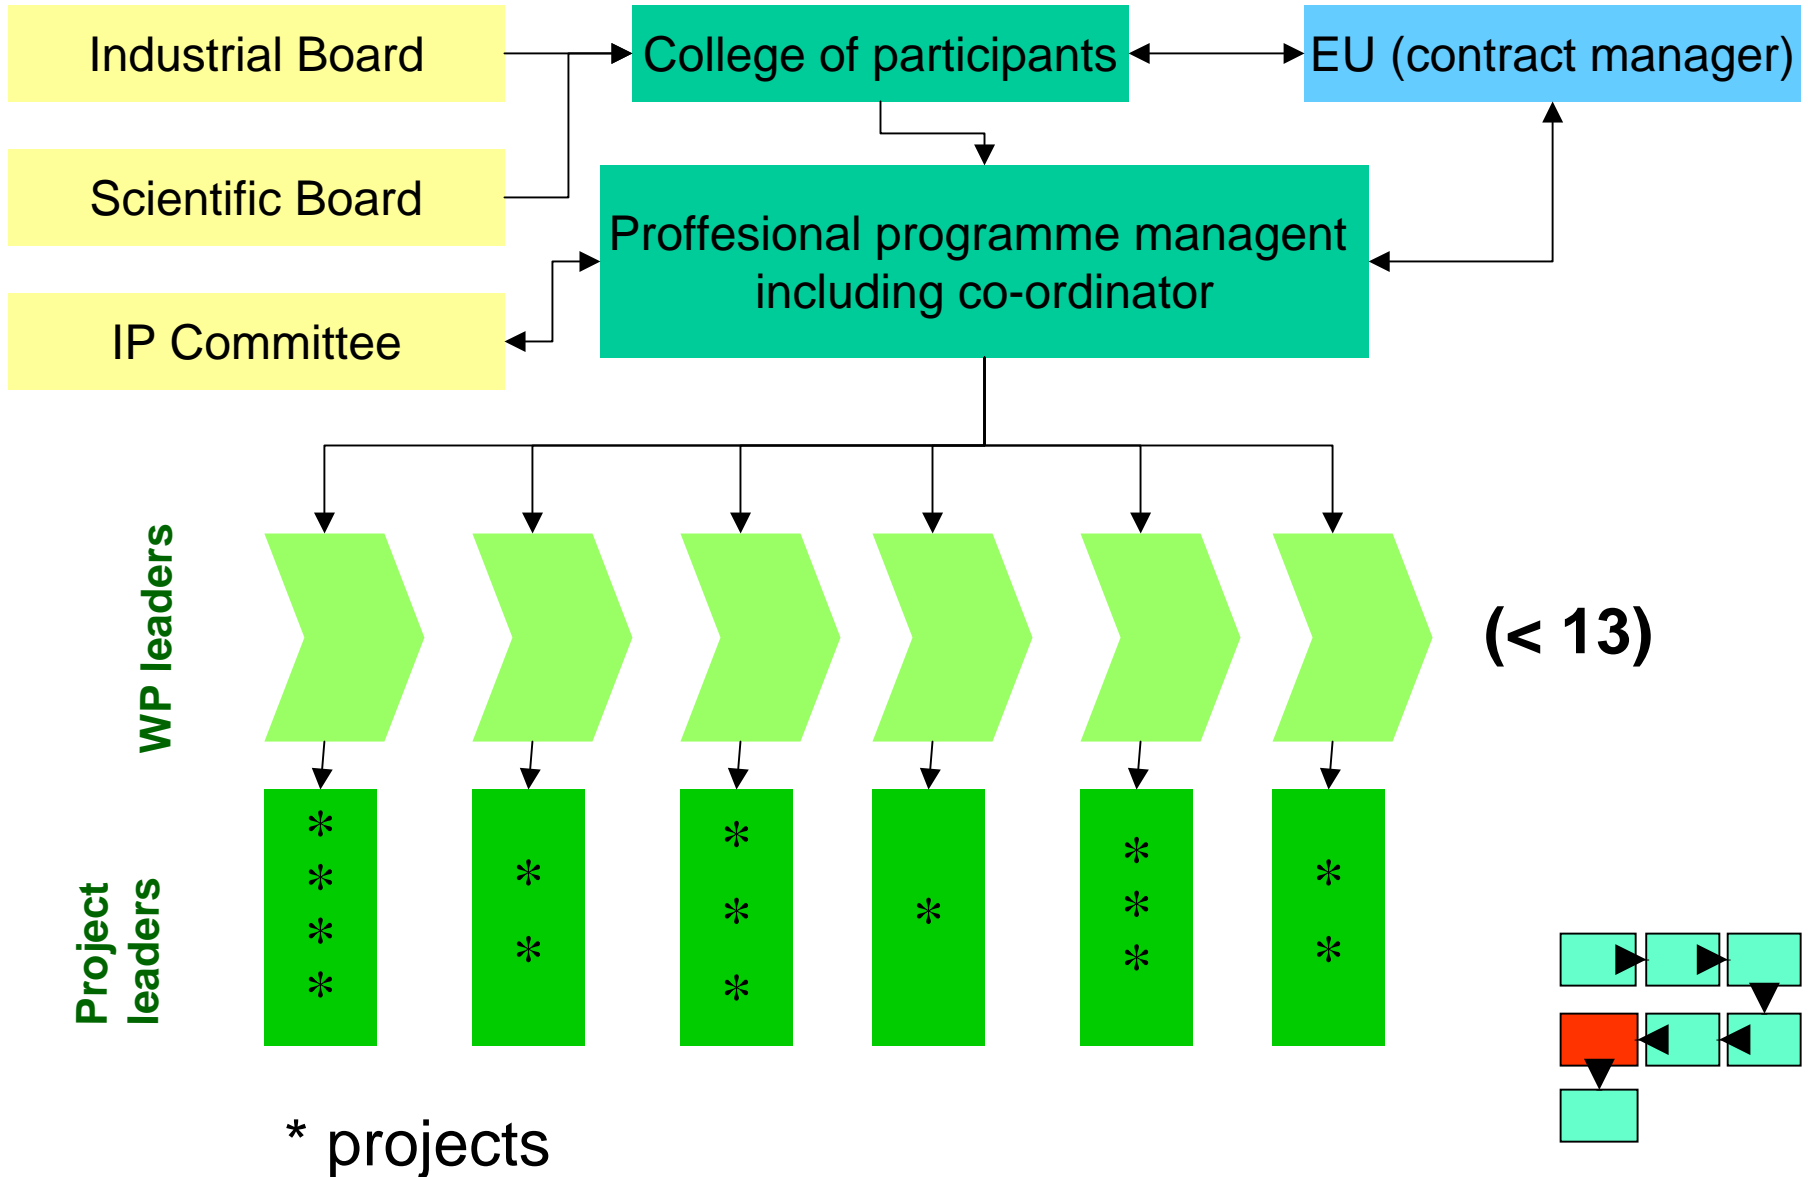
Industrial Board

College of participants

EU (contract manager)

Scientific Board

Proffesional programme managent including co-ordinator

IP Committee

WP leaders

(< 13)

Project leaders

*
*
*
*

*
*

*
*
*

*

*
*
*

*
*

* projects